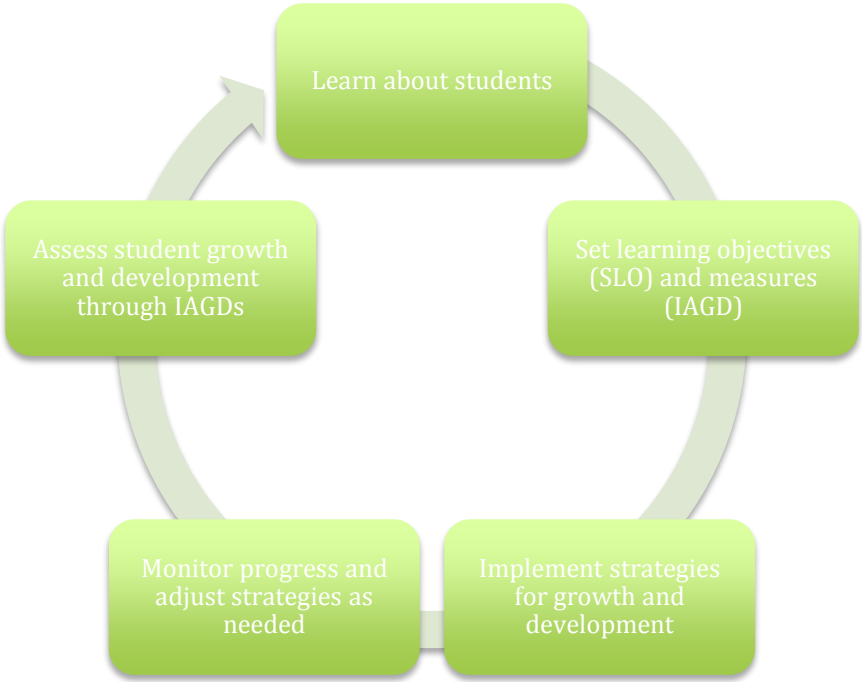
Learn about students

Set learning objectives (SLO) and measures (IAGD)

Implement strategies for growth and development

Monitor progress and adjust strategies as needed

Assess student growth and development through IAGDs